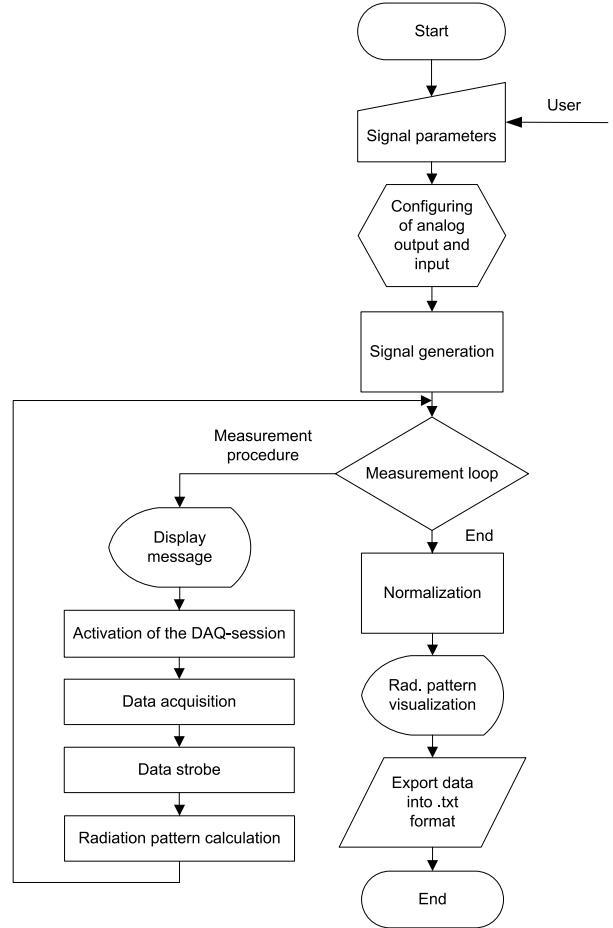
Start

User

Signal parameters

Configuring of analog output and input

Signal generation

Measurement procedure

Measurement loop

End

Display message

Activation of the DAQ-session

Data acquisition

Data strobe

Radiation pattern calculation

Normalization

Rad. pattern visualization

Export data into .txt format

End